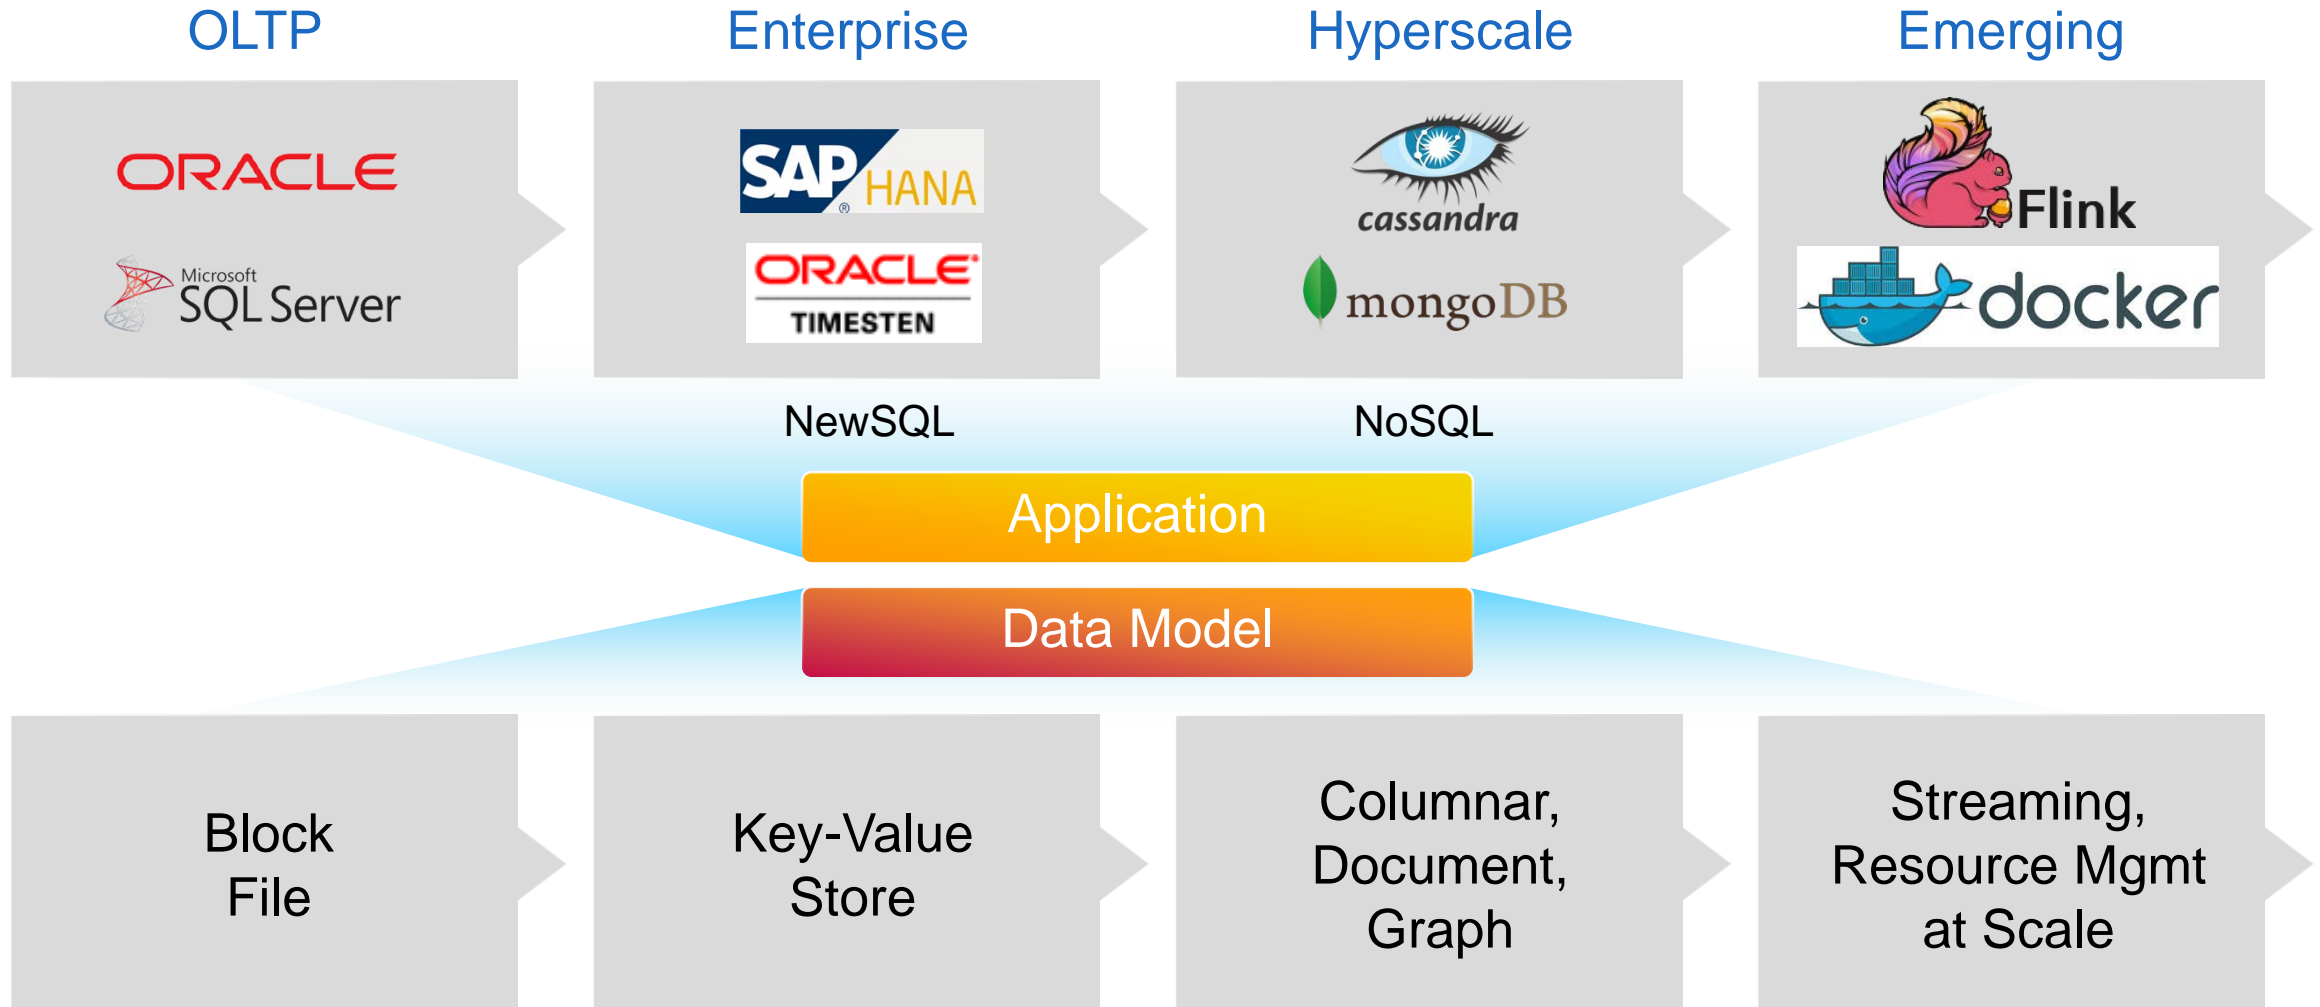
OLTP

ORACLE

Microsoft SQL Server

Enterprise

SAP HANA

ORACLE TIMESTEN

Hyperscale

cassandra

mongoDB

Emerging

Flink

docker

NewSQL

NoSQL

Application

Data Model

Block File

Key-Value Store

Columnar, Document, Graph

Streaming, Resource Mgmt at Scale